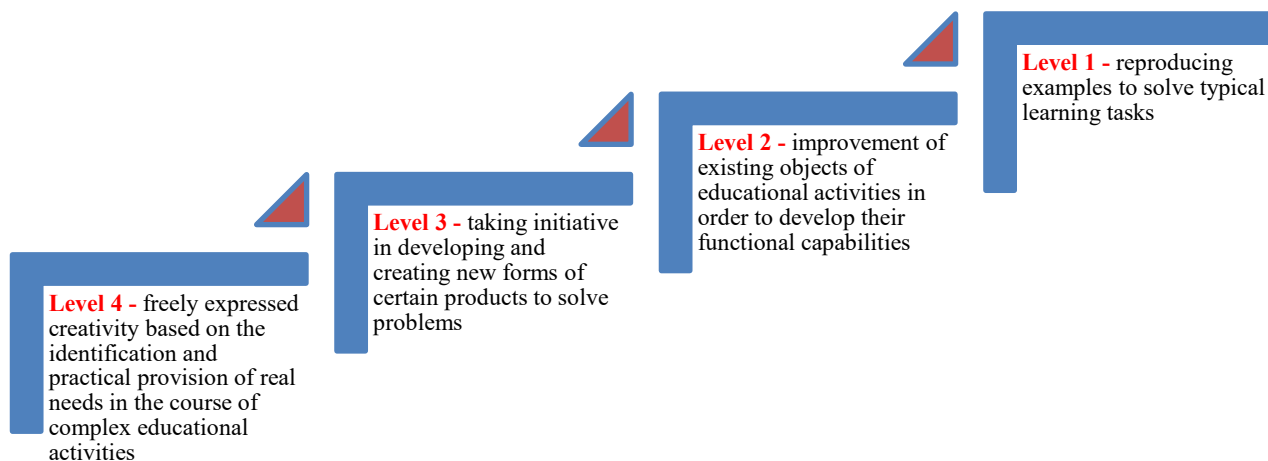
Level 4 - freely expressed creativity based on the identification and practical provision of real needs in the course of complex educational activities

Level 3 - taking initiative in developing and creating new forms of certain products to solve problems

Level 2 - improvement of existing objects of educational activities in order to develop their functional capabilities

Level 1 - reproducing examples to solve typical learning tasks